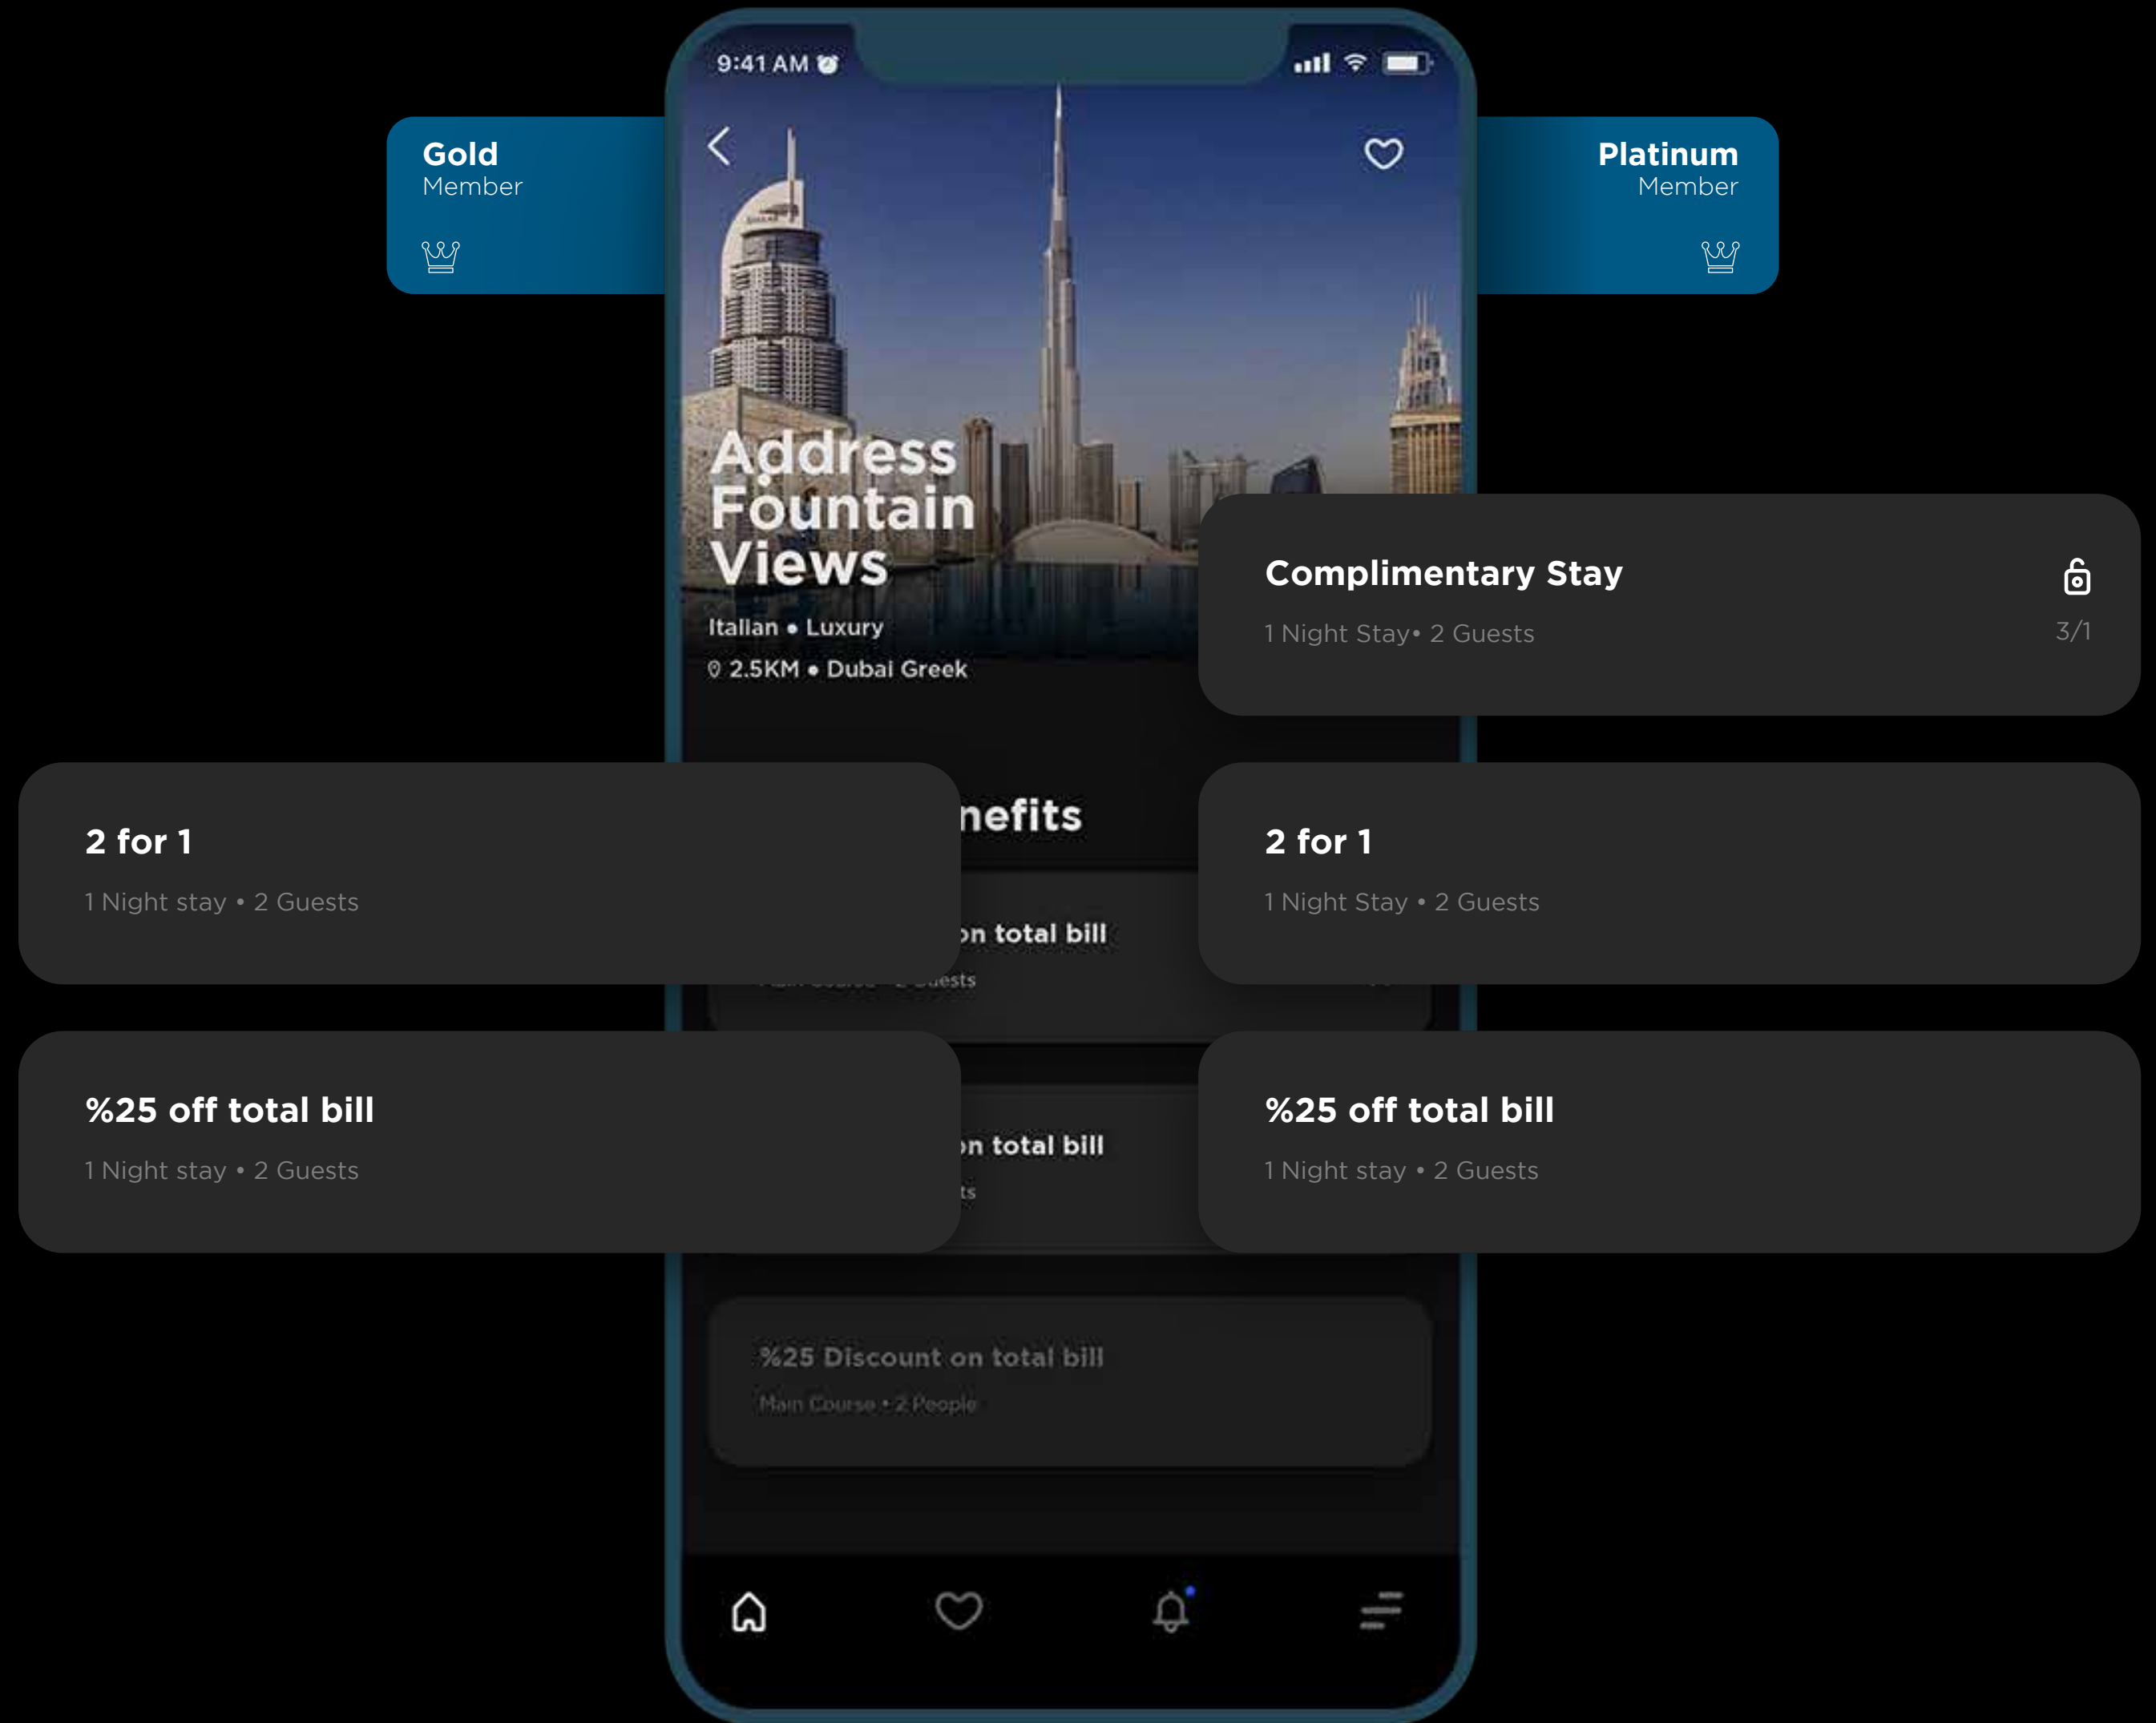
9:41 AM

Gold
Member

Platinum
Member

Address Fountain Views

Italian • Luxury
2.5KM • Dubai Greek

Complimentary Stay
1 Night Stay• 2 Guests
3/1

nefits

2 for 1
1 Night stay • 2 Guests

2 for 1
1 Night Stay • 2 Guests

on total bill
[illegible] • 2 Guests

%25 off total bill
1 Night stay • 2 Guests

on total bill
ts

%25 off total bill
1 Night stay • 2 Guests

%25 Discount on total bill
Main Course • 2 People